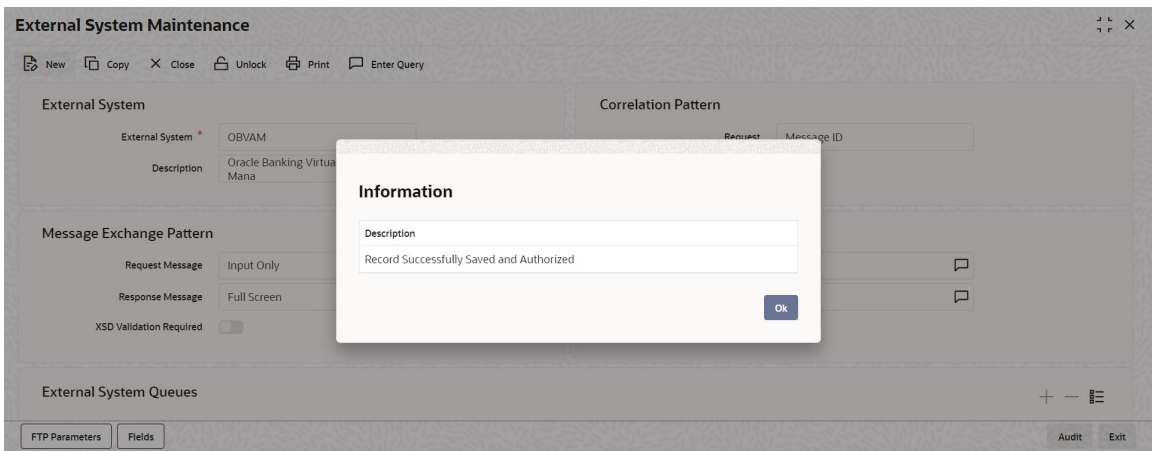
External System Maintenance

New Copy Close Unlock Print Enter Query

External System

External System * OBVAM

Description Oracle Banking Virtua Mana

Correlation Pattern

Request Message ID

Message Exchange Pattern

Request Message Input Only

Response Message Full Screen

XSD Validation Required

Information

| Description |
|---|
| Record Successfully Saved and Authorized |

Ok

External System Queues

FTP Parameters Fields

Audit Exit